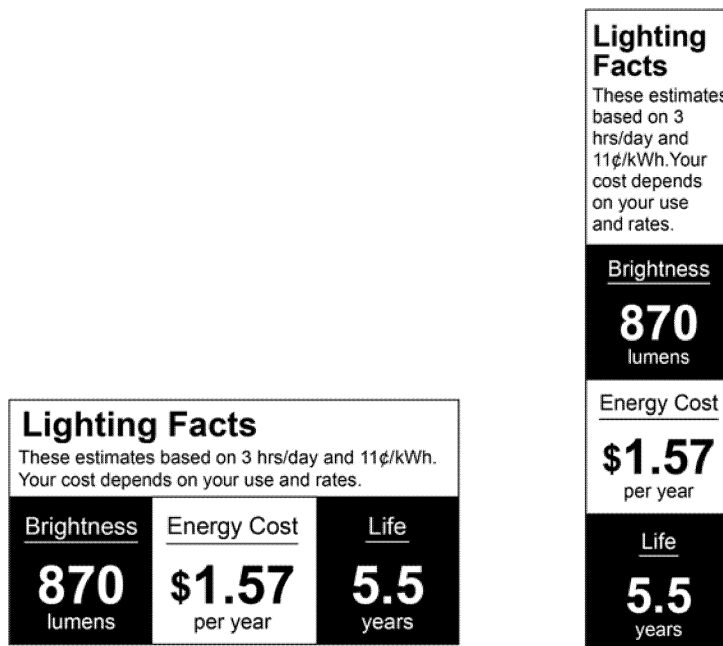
Lighting Facts
These estimates based on 3 hrs/day and 11¢/kWh. Your cost depends on your use and rates.

Brightness
870
lumens

Energy Cost
\$1.57
per year

Life
5.5
years

Lighting Facts
These estimates based on 3 hrs/day and 11¢/kWh.Your cost depends on your use and rates.

Brightness
870
lumens

Energy Cost
\$1.57
per year

Life
5.5
years